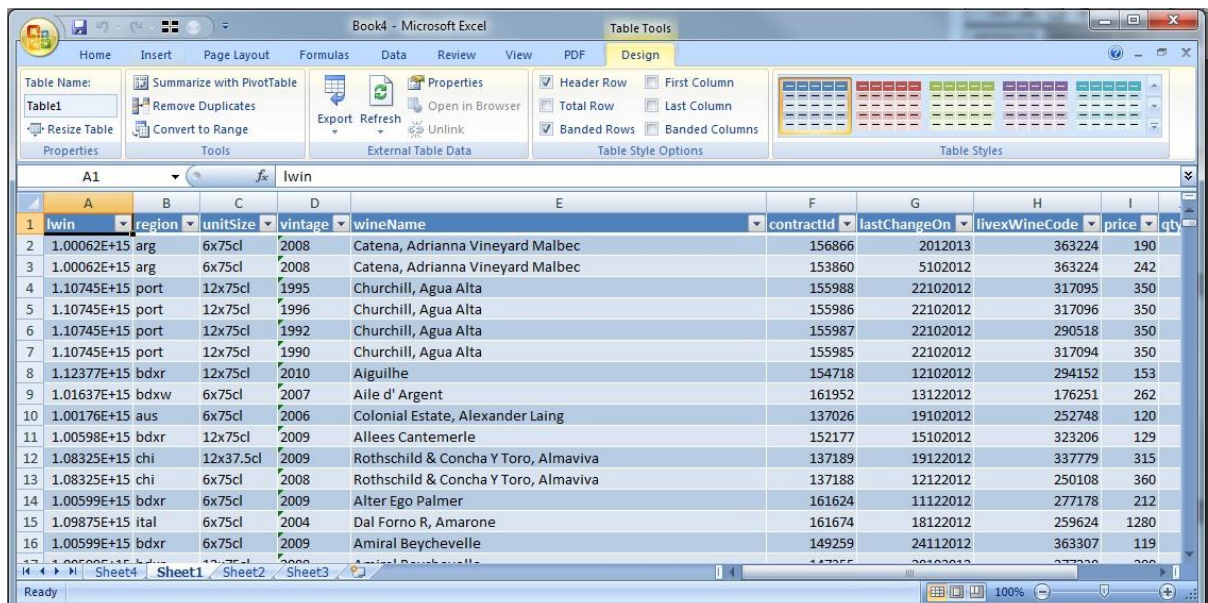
Book4 - Microsoft Excel
Table Tools

Home Insert Page Layout Formulas Data Review View PDF Design

Table Name:
Table1
Resize Table
Properties

Summarize with PivotTable
Remove Duplicates
Convert to Range
Tools

Export Refresh
Properties
Open in Browser
Unlink
External Table Data

Header Row
Total Row
Banded Rows
First Column
Last Column
Banded Columns
Table Style Options

Table Styles

A1
lwin

| | A | B | C | D | E | F | G | H | I | |
|---|---|---|---|---|---|---|---|---|---|---|
| 1 | lwin | region | unitSize | vintage | wineName | contractId | lastChangeOn | livexWineCode | price | qty |
| 2 | 1.00062E+15 | arg | 6x75cl | 2008 | Catena, Adrianna Vineyard Malbec | 156866 | 2012013 | 363224 | 190 | |
| 3 | 1.00062E+15 | arg | 6x75cl | 2008 | Catena, Adrianna Vineyard Malbec | 153860 | 5102012 | 363224 | 242 | |
| 4 | 1.10745E+15 | port | 12x75cl | 1995 | Churchill, Agua Alta | 155988 | 22102012 | 317095 | 350 | |
| 5 | 1.10745E+15 | port | 12x75cl | 1996 | Churchill, Agua Alta | 155986 | 22102012 | 317096 | 350 | |
| 6 | 1.10745E+15 | port | 12x75cl | 1992 | Churchill, Agua Alta | 155987 | 22102012 | 290518 | 350 | |
| 7 | 1.10745E+15 | port | 12x75cl | 1990 | Churchill, Agua Alta | 155985 | 22102012 | 317094 | 350 | |
| 8 | 1.12377E+15 | bdxr | 12x75cl | 2010 | Aiguilhe | 154718 | 12102012 | 294152 | 153 | |
| 9 | 1.01637E+15 | bdxw | 6x75cl | 2007 | Aile d' Argent | 161952 | 13122012 | 176251 | 262 | |
| 10 | 1.00176E+15 | aus | 6x75cl | 2006 | Colonial Estate, Alexander Laing | 137026 | 19102012 | 252748 | 120 | |
| 11 | 1.00598E+15 | bdxr | 12x75cl | 2009 | Allees Cantemerle | 152177 | 15102012 | 323206 | 129 | |
| 12 | 1.08325E+15 | chi | 12x37.5cl | 2009 | Rothschild & Concha Y Toro, Almaviva | 137189 | 19122012 | 337779 | 315 | |
| 13 | 1.08325E+15 | chi | 6x75cl | 2008 | Rothschild & Concha Y Toro, Almaviva | 137188 | 12122012 | 250108 | 360 | |
| 14 | 1.00599E+15 | bdxr | 6x75cl | 2009 | Alter Ego Palmer | 161624 | 11122012 | 277178 | 212 | |
| 15 | 1.09875E+15 | ital | 6x75cl | 2004 | Dal Forno R, Amarone | 161674 | 18122012 | 259624 | 1280 | |
| 16 | 1.00599E+15 | bdxr | 6x75cl | 2009 | Amiral Beychevelle | 149259 | 24112012 | 363307 | 119 | |
| 17 | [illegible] | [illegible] | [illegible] | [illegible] | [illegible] | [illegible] | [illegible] | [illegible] | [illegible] | |

Sheet4 Sheet1 Sheet2 Sheet3
Ready
100%